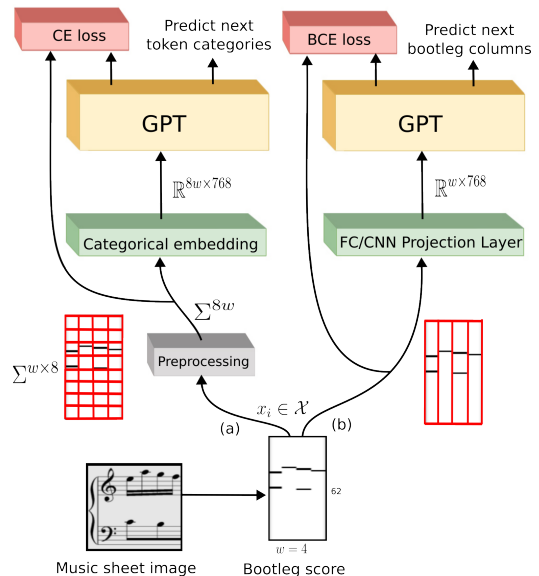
CE loss

Predict next token categories

BCE loss

Predict next bootleg columns

GPT

GPT

$\mathbb{R}^{8w\times768}$

$\mathbb{R}^{w\times768}$

Categorical embedding

FC/CNN Projection Layer

$\Sigma^{8w}$

$\Sigma^{w\times8}$

Preprocessing

$x_i \in \mathcal{X}$

(a)

(b)

62

$w=4$

Music sheet image

Bootleg score